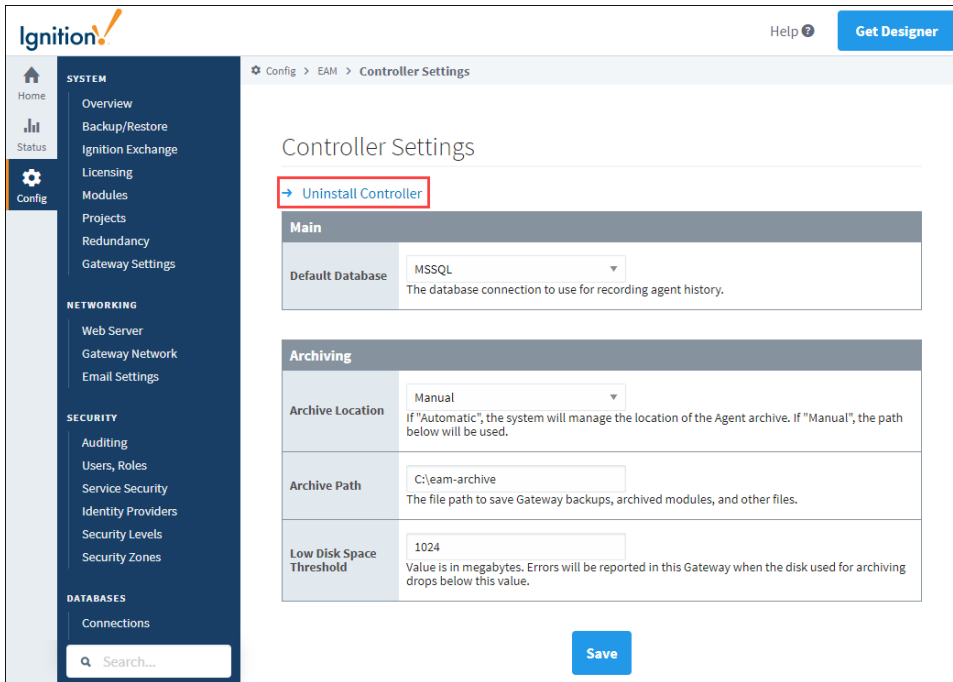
Ignition

Help ?

Get Designer

Home

Status

Config

SYSTEM

Overview

Backup/Restore

Ignition Exchange

Licensing

Modules

Projects

Redundancy

Gateway Settings

NETWORKING

Web Server

Gateway Network

Email Settings

SECURITY

Auditing

Users, Roles

Service Security

Identity Providers

Security Levels

Security Zones

DATABASES

Connections

Search...

Config > EAM > Controller Settings

Controller Settings

→ Uninstall Controller

| Main | |
|---|---|
| Default Database | MSSQL<br>The database connection to use for recording agent history. |

| Archiving | |
|---|---|
| Archive Location | Manual<br>If "Automatic", the system will manage the location of the Agent archive. If "Manual", the path below will be used. |
| Archive Path | C:\eam-archive<br>The file path to save Gateway backups, archived modules, and other files. |
| Low Disk Space Threshold | 1024<br>Value is in megabytes. Errors will be reported in this Gateway when the disk used for archiving drops below this value. |

Save